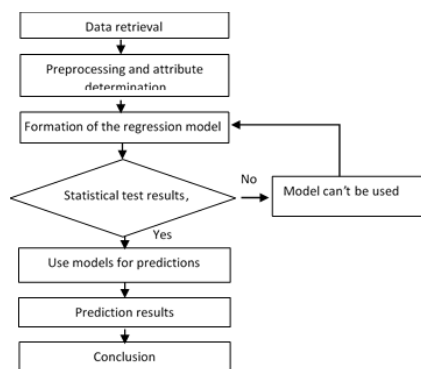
Data retrieval

Preprocessing and attribute determination

Formation of the regression model

Statistical test results,

No

Model can't be used

Yes

Use models for predictions

Prediction results

Conclusion